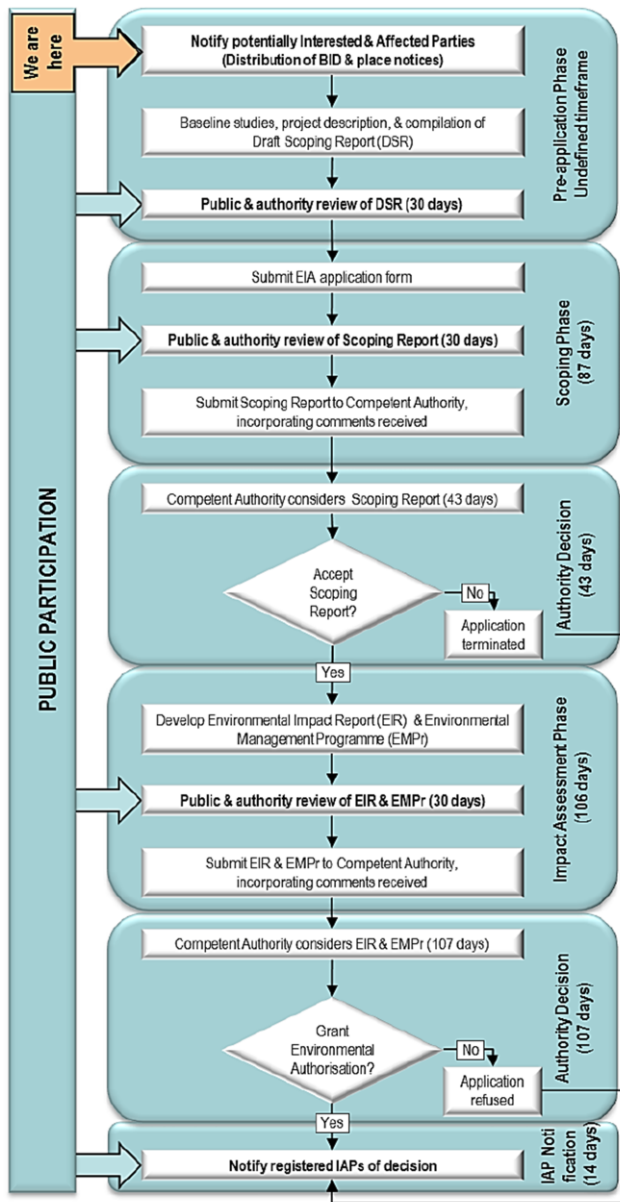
We are here

PUBLIC PARTICIPATION

Notify potentially Interested & Affected Parties (Distribution of BID & place notices)

Baseline studies, project description, & compilation of Draft Scoping Report (DSR)

Public & authority review of DSR (30 days)

Pre-application Phase Undefined timeframe

Submit EIA application form

Public & authority review of Scoping Report (30 days)

Submit Scoping Report to Competent Authority, incorporating comments received

Scoping Phase (87 days)

Competent Authority considers Scoping Report (43 days)

Accept Scoping Report?

No

Application terminated

Authority Decision (43 days)

Yes

Develop Environmental Impact Report (EIR) & Environmental Management Programme (EMPr)

Public & authority review of EIR & EMPr (30 days)

Submit EIR & EMPr to Competent Authority, incorporating comments received

Impact Assessment Phase (106 days)

Competent Authority considers EIR & EMPr (107 days)

Grant Environmental Authorisation?

No

Application refused

Authority Decision (107 days)

Yes

Notify registered IAPs of decision

IAP Noti fication (14 days)